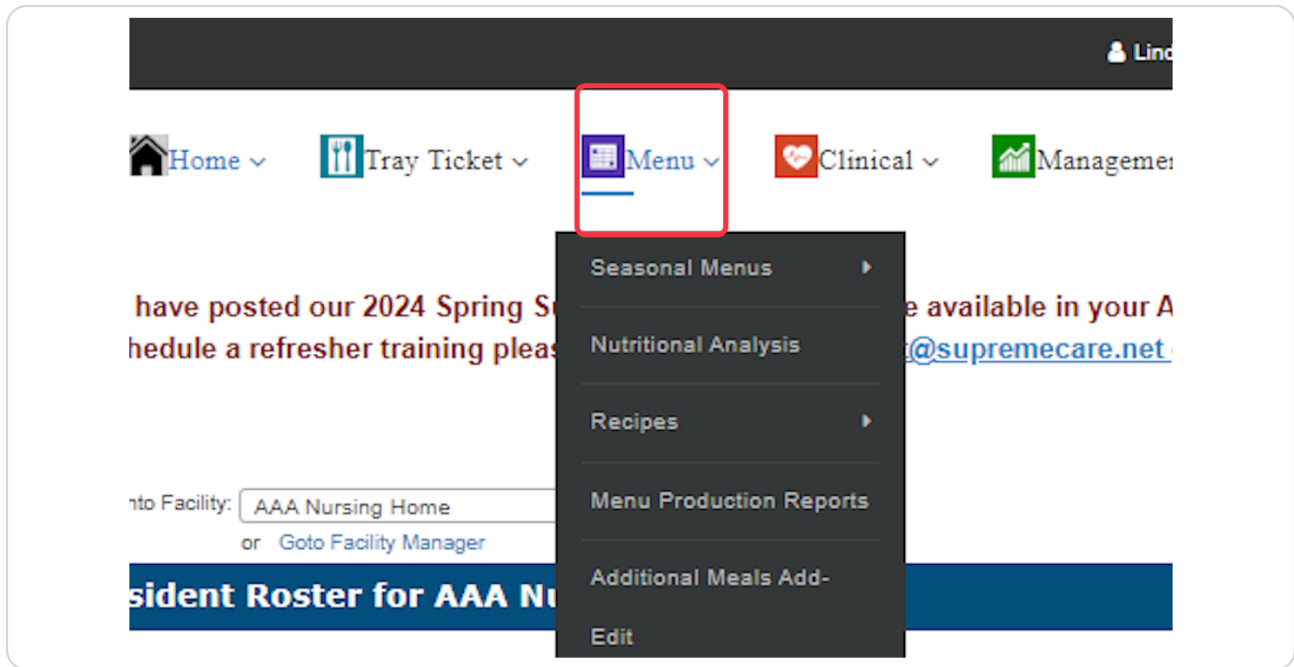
Linc

Home Tray Ticket Menu Clinical Manageme

Seasonal Menus

Nutritional Analysis

Recipes

Menu Production Reports

Additional Meals Add-Edit

have posted our 2024 Spring S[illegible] e available in your A

hedule a refresher training pleas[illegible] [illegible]@supremecare.net

nto Facility: AAA Nursing Home

or Goto Facility Manager

sident Roster for AAA Nu